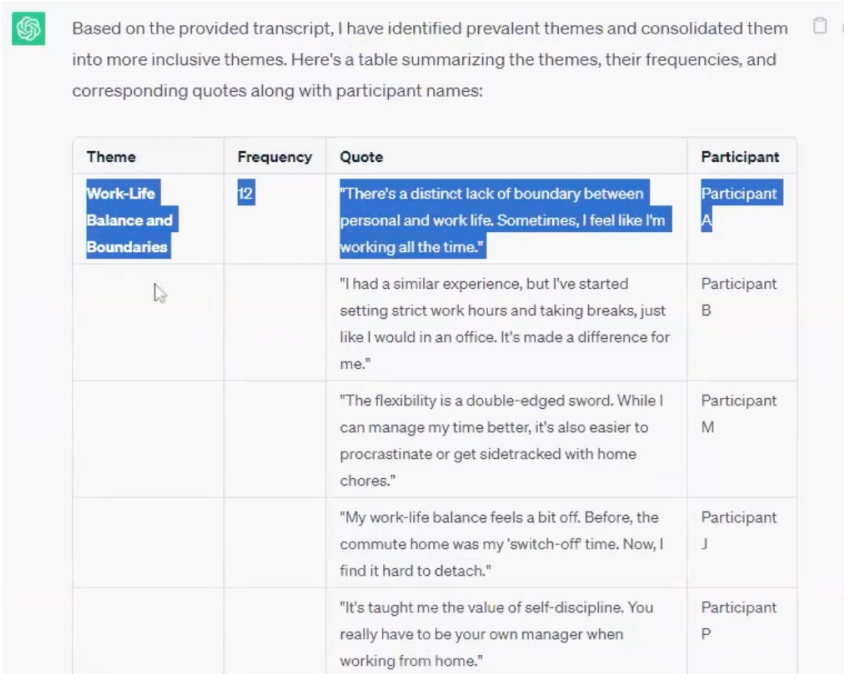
Based on the provided transcript, I have identified prevalent themes and consolidated them into more inclusive themes. Here's a table summarizing the themes, their frequencies, and corresponding quotes along with participant names:

| Theme | Frequency | Quote | Participant |
|---|---|---|---|
| Work-Life Balance and Boundaries | 12 | "There's a distinct lack of boundary between personal and work life. Sometimes, I feel like I'm working all the time." | Participant A |
| | | "I had a similar experience, but I've started setting strict work hours and taking breaks, just like I would in an office. It's made a difference for me." | Participant B |
| | | "The flexibility is a double-edged sword. While I can manage my time better, it's also easier to procrastinate or get sidetracked with home chores." | Participant M |
| | | "My work-life balance feels a bit off. Before, the commute home was my 'switch-off' time. Now, I find it hard to detach." | Participant J |
| | | "It's taught me the value of self-discipline. You really have to be your own manager when working from home." | Participant P |